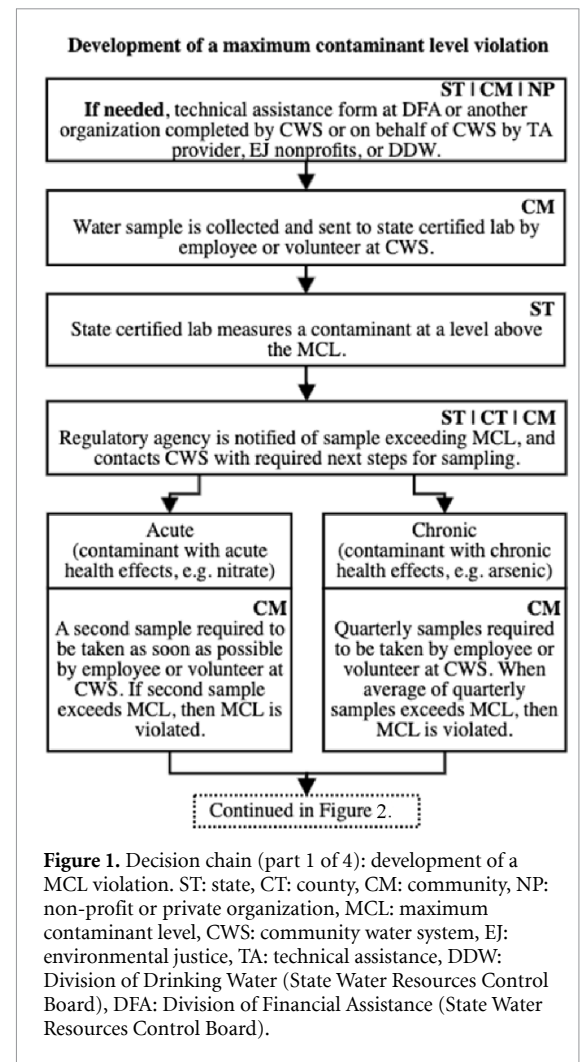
Development of a maximum contaminant level violation

ST | CM | NP
If needed, technical assistance form at DFA or another organization completed by CWS or on behalf of CWS by TA provider, EJ nonprofits, or DDW.

CM
Water sample is collected and sent to state certified lab by employee or volunteer at CWS.

ST
State certified lab measures a contaminant at a level above the MCL.

ST | CT | CM
Regulatory agency is notified of sample exceeding MCL, and contacts CWS with required next steps for sampling.

Acute
(contaminant with acute health effects, e.g. nitrate)

CM
A second sample required to be taken as soon as possible by employee or volunteer at CWS. If second sample exceeds MCL, then MCL is violated.

Chronic
(contaminant with chronic health effects, e.g. arsenic)

CM
Quarterly samples required to be taken by employee or volunteer at CWS. When average of quarterly samples exceeds MCL, then MCL is violated.

Continued in Figure 2.

Figure 1. Decision chain (part 1 of 4): development of a MCL violation. ST: state, CT: county, CM: community, NP: non-profit or private organization, MCL: maximum contaminant level, CWS: community water system, EJ: environmental justice, TA: technical assistance, DDW: Division of Drinking Water (State Water Resources Control Board), DFA: Division of Financial Assistance (State Water Resources Control Board).